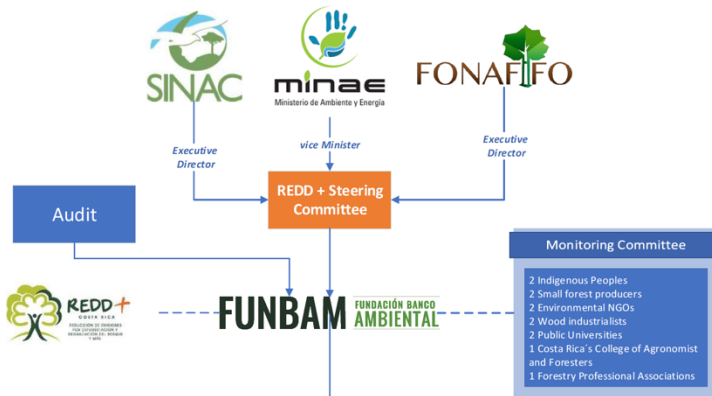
SINAC

minae
Ministerio de Ambiente y Energía

FONAFIFO

Executive Director

vice Minister

Executive Director

Audit

REDD + Steering Committee

Monitoring Committee

2 Indigenous Peoples
2 Small forest producers
2 Environmental NGOs
2 Wood industrialists
2 Public Universities
1 Costa Rica´s College of Agronomist and Foresters
1 Forestry Professional Associations

REDD+ COSTA RICA
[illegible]

FUNBAM FUNDACIÓN BANCO AMBIENTAL